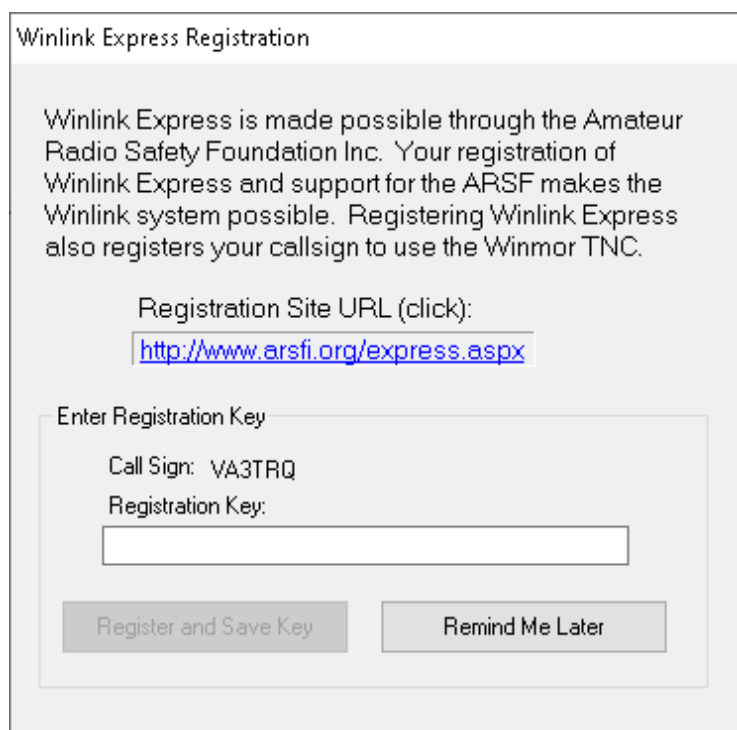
Winlink Express Registration

Winlink Express is made possible through the Amateur Radio Safety Foundation Inc. Your registration of Winlink Express and support for the ARSF makes the Winlink system possible. Registering Winlink Express also registers your callsign to use the Winmor TNC.

Registration Site URL (click):

http://www.arsfi.org/express.aspx

Enter Registration Key

Call Sign: VA3TRQ

Registration Key:

Register and Save Key

Remind Me Later